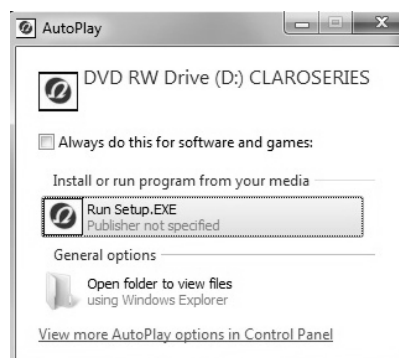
AutoPlay

DVD RW Drive (D:) CLAROSERIES

Always do this for software and games:

Install or run program from your media

Run Setup.EXE
Publisher not specified

General options

Open folder to view files
using Windows Explorer

View more AutoPlay options in Control Panel